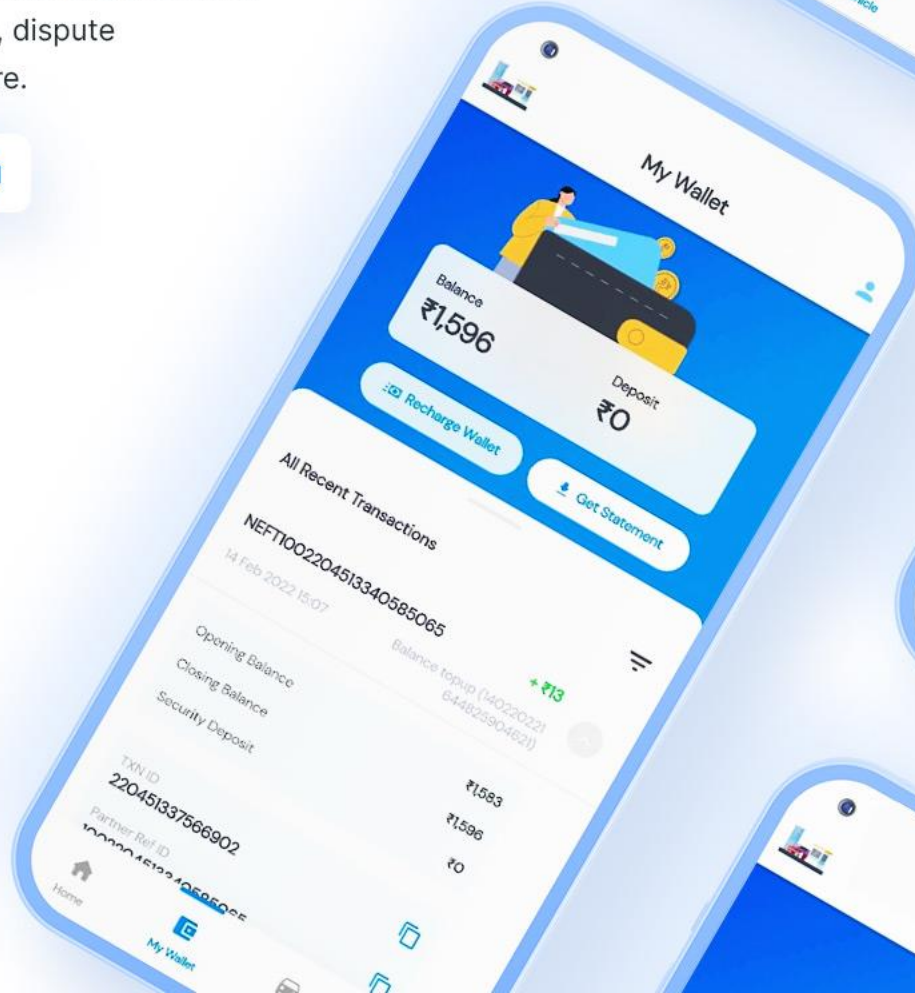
, dispute
re.

My Wallet

Balance
₹1,596

Deposit
₹0

Recharge Wallet

Get Statement

All Recent Transactions

NEFT10022045133405850665
14 Feb 2022 15:07

Balance topup (14022022 644825904621)
+ ₹13

Opening Balance ₹1,583
Closing Balance ₹1,596
Security Deposit ₹0

TXN ID
220451337566902

Partner Ref ID
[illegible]

Home
My Wallet